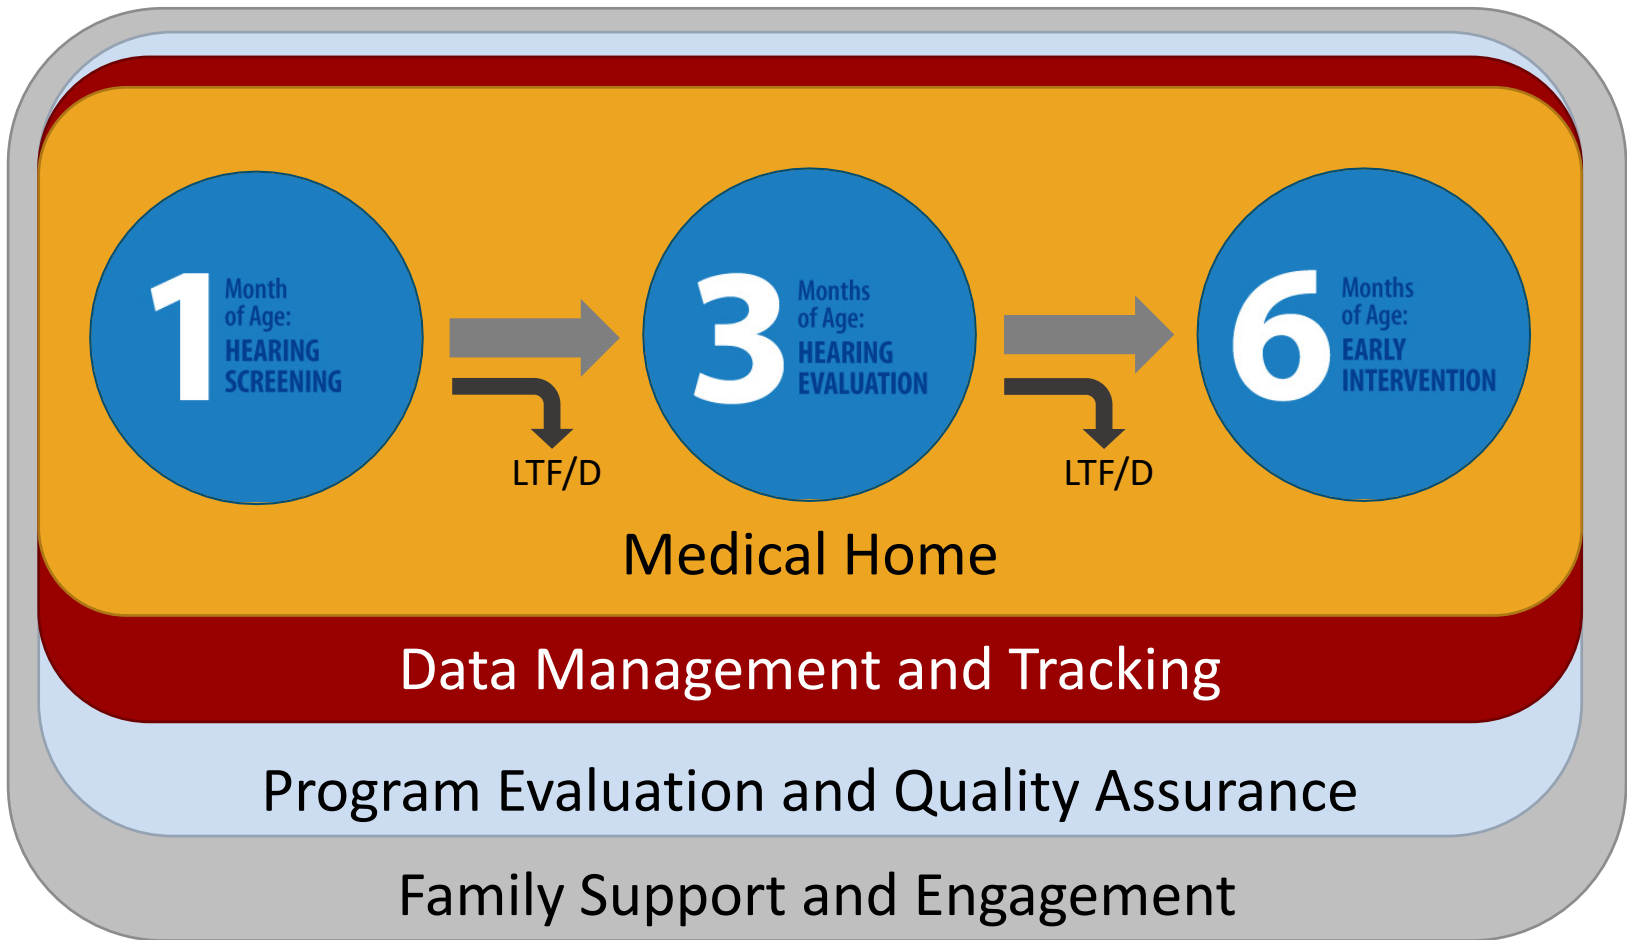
1 Month of Age: HEARING SCREENING

LTF/D

3 Months of Age: HEARING EVALUATION

LTF/D

6 Months of Age: EARLY INTERVENTION

Medical Home

Data Management and Tracking

Program Evaluation and Quality Assurance

Family Support and Engagement